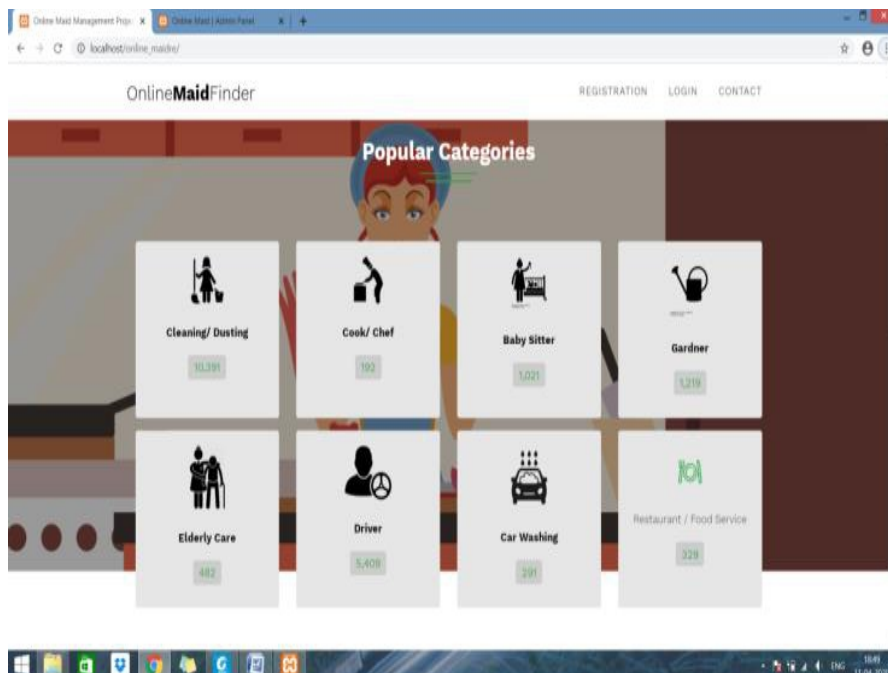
Online Maid Management Proj ×
Online Maid | Admin Panel ×
+
localhost/online_maide/

OnlineMaidFinder

REGISTRATION LOGIN CONTACT

Popular Categories

Cleaning/ Dusting
10,391

Cook/ Chef
192

Baby Sitter
1,021

Gardner
1,219

Elderly Care
482

Driver
5,409

Car Washing
291

Restaurant / Food Service
328

ENG 18:45
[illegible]